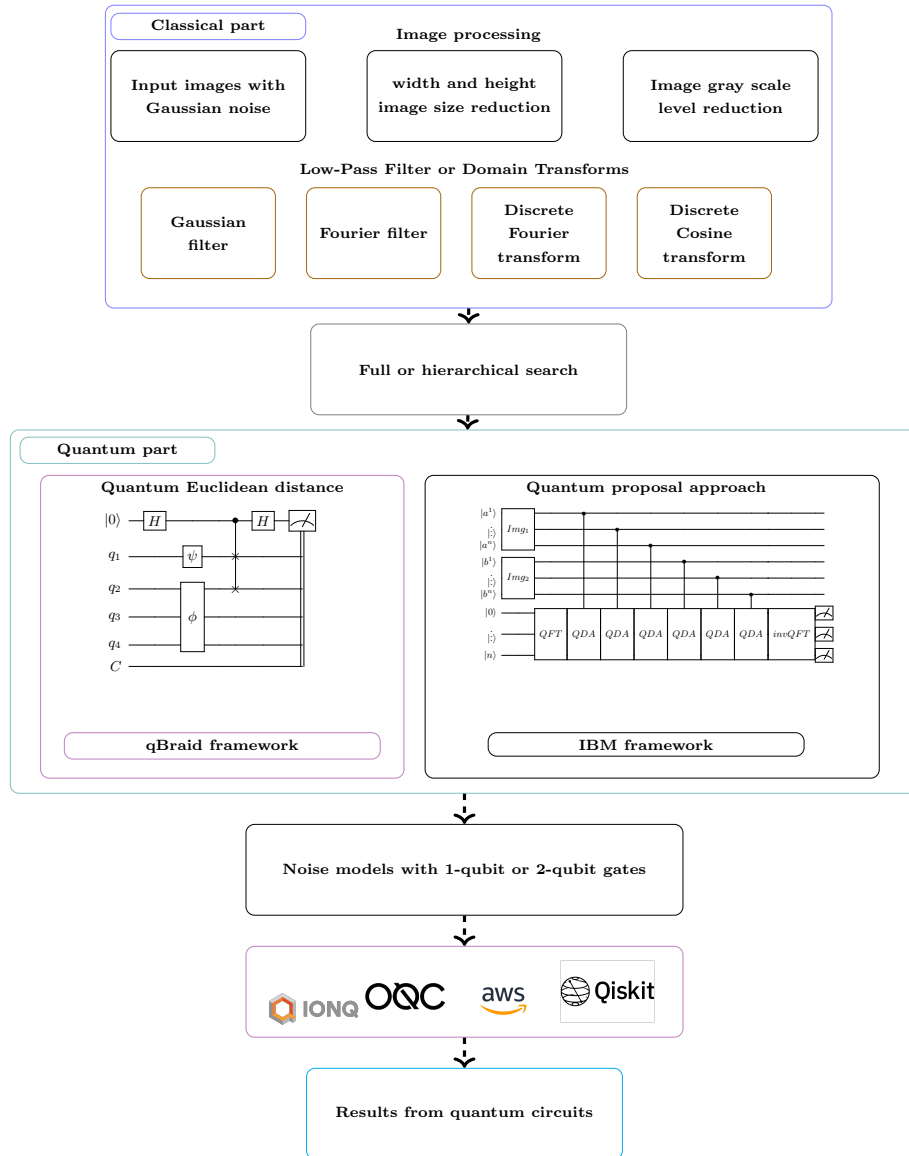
Classical part

Image processing

Input images with Gaussian noise

width and height image size reduction

Image gray scale level reduction

Low-Pass Filter or Domain Transforms

Gaussian filter

Fourier filter

Discrete Fourier transform

Discrete Cosine transform

Full or hierarchical search

Quantum part

Quantum Euclidean distance

$|0\rangle$ $H$ $H$

$q_1$ $\psi$

$q_2$

$q_3$ $\phi$

$q_4$

$C$

qBraid framework

Quantum proposal approach

$|a^1\rangle$ $|\vdots\rangle$ $|a^n\rangle$ $Img_1$

$|b^1\rangle$ $|\vdots\rangle$ $|b^n\rangle$ $Img_2$

$|0\rangle$ $|\vdots\rangle$ $|n\rangle$

$QFT$ $QDA$ $QDA$ $QDA$ $QDA$ $QDA$ $QDA$ $invQFT$

IBM framework

Noise models with 1-qubit or 2-qubit gates

IONQ OQC aws Qiskit

Results from quantum circuits